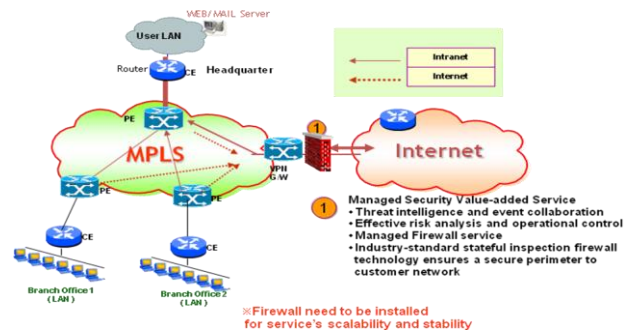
WEB/MAIL Server

User LAN

Router CE Headquarter

Intranet
Internet

PE

MPLS

1

Internet

VPN G/W

PE

PE

CE

CE

Branch Office 1 (LAN)

Branch Office 2 (LAN)

1 Managed Security Value-added Service
• Threat intelligence and event collaboration
• Effective risk analysis and operational control
• Managed Firewall service
• Industry-standard stateful inspection firewall technology ensures a secure perimeter to customer network

※Firewall need to be installed for service's scalability and stability